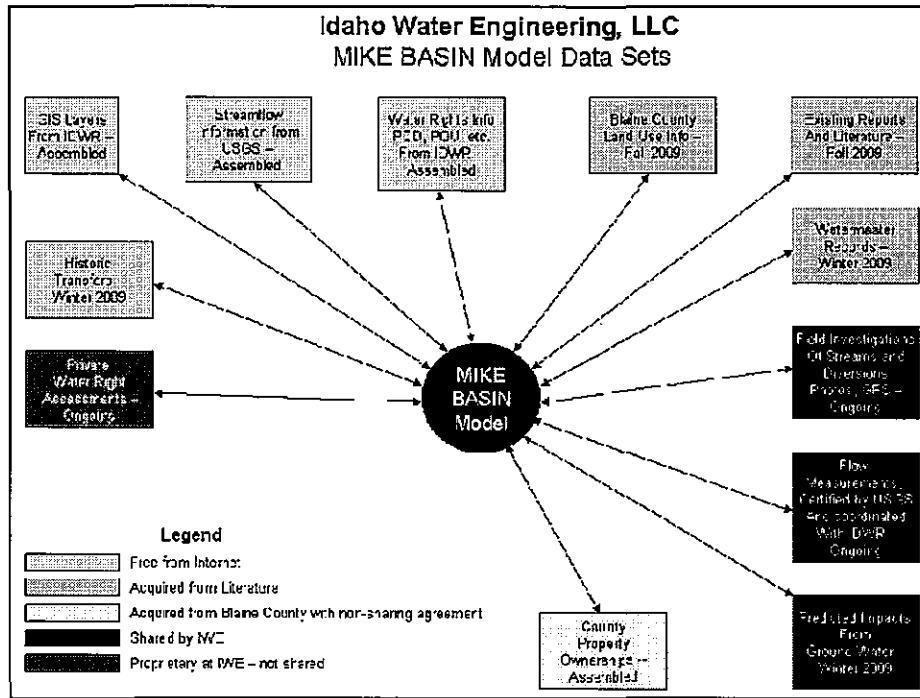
Idaho Water Engineering, LLC
MIKE BASIN Model Data Sets

GIS Layers From IDWR – Assembled

Streamflow Information from USGS – Assembled

Water Rights Info POD, POU, etc. From IDWR Assembled

Blaine County Land Use Info – Fall 2009

Existing Reports And Literature – Fall 2009

Historic Transfers Winter 2009

Watermaster Reports – Winter 2009

Private Water Right Assessments – Ongoing

MIKE BASIN Model

Field Investigations Of Streams and Diversions Photos, GPS – Ongoing

Flow Measurements, Certified by USGS And coordinated With IDWR Ongoing

Predicted Impacts From Ground Water Winter 2009

County Property Ownership – Assembled

Legend
Free from Internet
Acquired from Literature
Acquired from Blaine County with non-sharing agreement
Shared by IWE
Proprietary at IWE – not shared